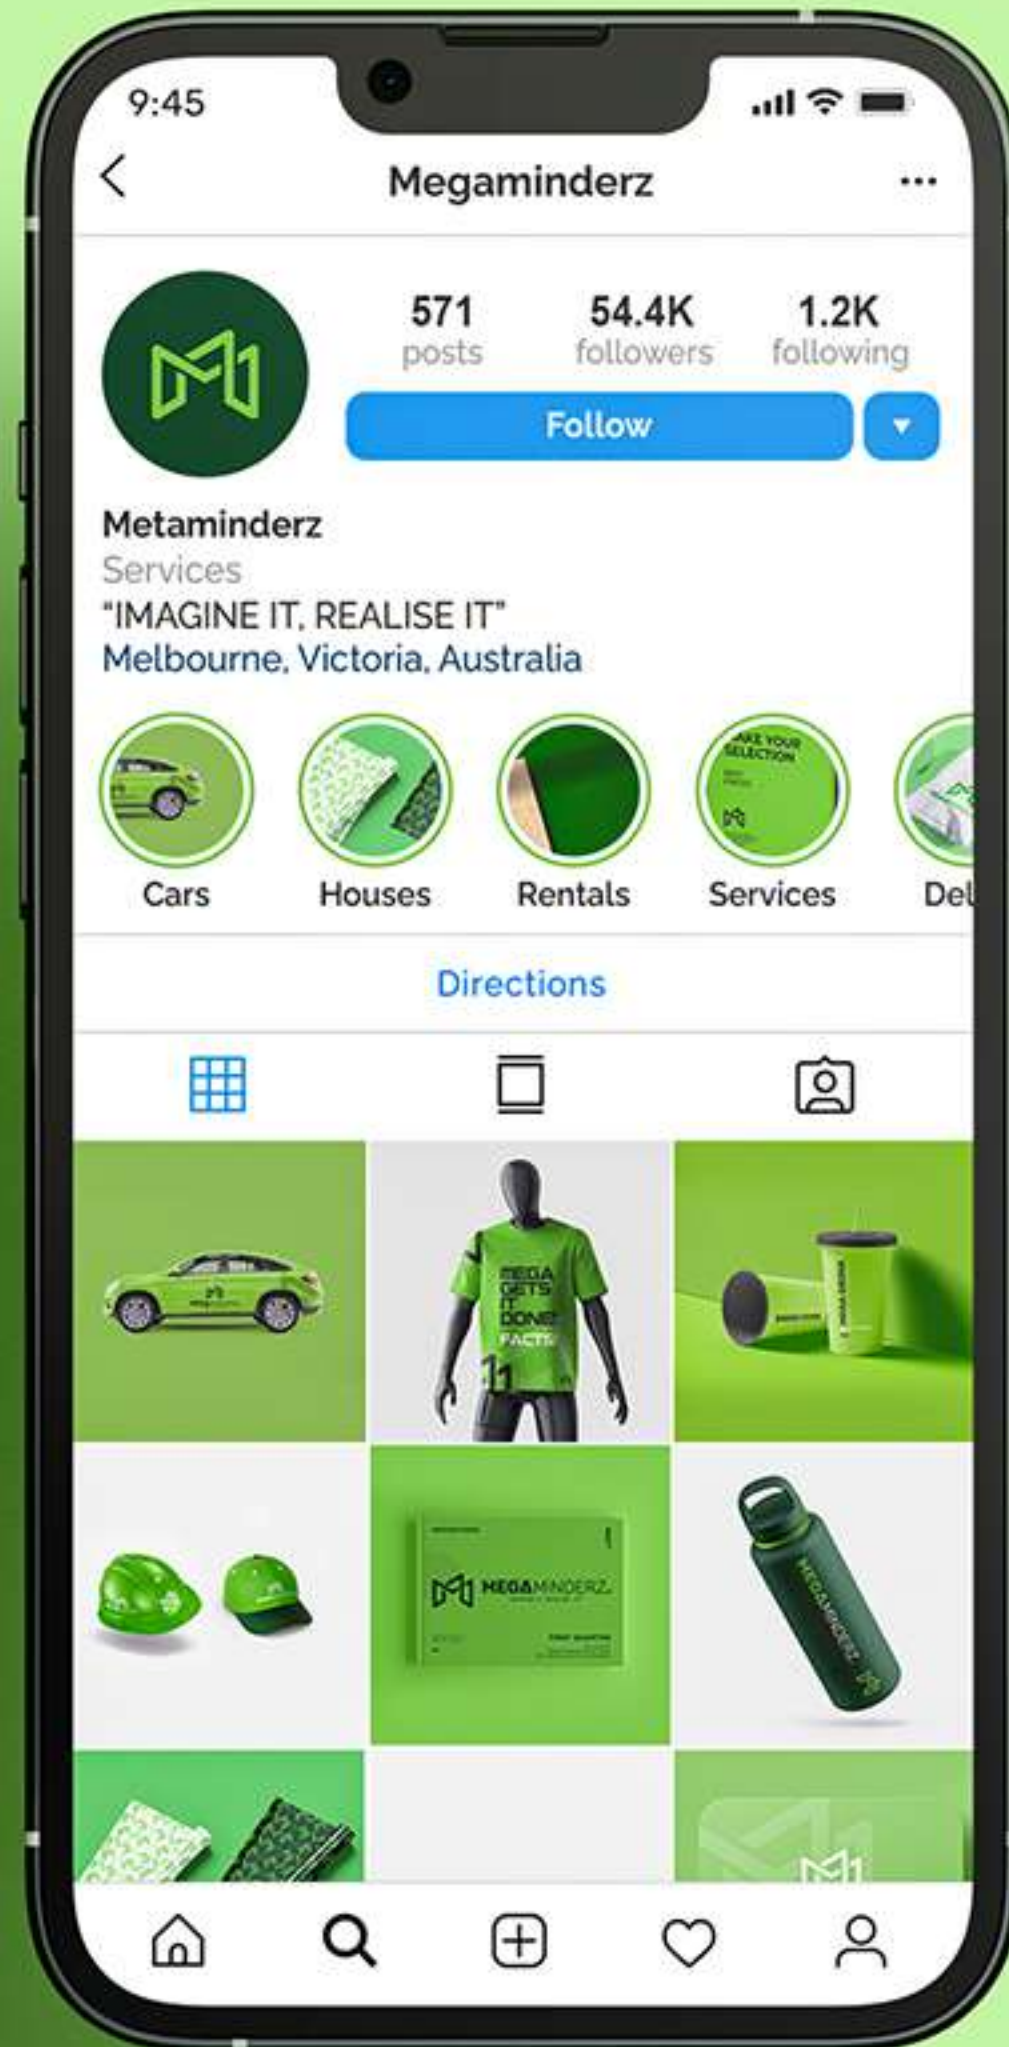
9:45

Megaminderz

571 posts
54.4K followers
1.2K following

Follow

Metaminderz
Services
"IMAGINE IT. REALISE IT"
Melbourne, Victoria, Australia

Cars
Houses
Rentals
Services
Del

Directions

MEGA GETS IT DONE FACTS

MEGAMINDERZ

MEGAMINDERZ